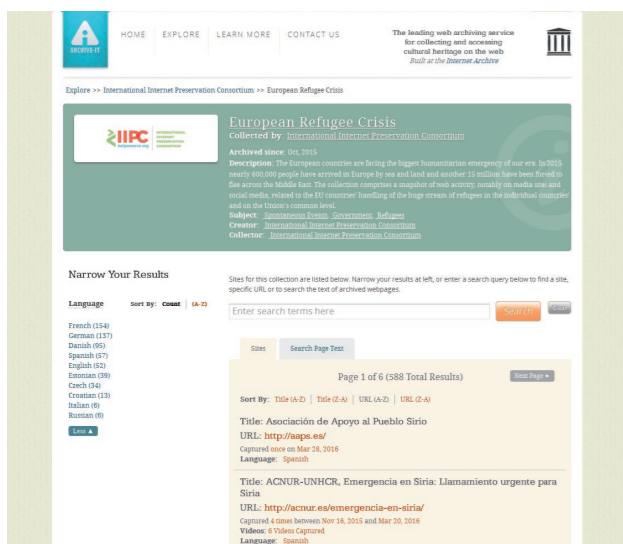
ARCHIVE-IT

HOME EXPLORE LEARN MORE CONTACT US

The leading web archiving service for collecting and accessing cultural heritage on the web
Built at the Internet Archive

Explore >> International Internet Preservation Consortium >> European Refugee Crisis

IIPC netpreserve.org INTERNATIONAL INTERNET PRESERVATION CONSORTIUM

European Refugee Crisis
Collected by: International Internet Preservation Consortium

Archived since: Oct, 2015
Description: The European countries are facing the biggest humanitarian emergency of our era. In 2015 nearly 800,000 people have arrived in Europe by sea and land and another 15 million have been forced to flee across the Middle East. The collection comprises a snapshot of web activity, notably on media sites and social media, related to the EU countries' handling of the huge stream of refugees in the individual countries and on the Union's common level.
Subject: Spontaneous Events, Government, Refugees
Creator: International Internet Preservation Consortium
Collector: International Internet Preservation Consortium

Narrow Your Results

Language Sort By: Count | (A-Z)

French (154)
German (137)
Danish (95)
Spanish (57)
English (52)
Estonian (39)
Czech (34)
Croatian (13)
Italian (6)
Russian (6)

Less ▲

Sites for this collection are listed below. Narrow your results at left, or enter a search query below to find a site, specific URL or to search the text of archived webpages.

Enter search terms here Search Clear

Sites Search Page Text

Page 1 of 6 (588 Total Results) Next Page ▸

Sort By: Title (A-Z) | Title (Z-A) | URL (A-Z) | URL (Z-A)

Title: Asociación de Apoyo al Pueblo Sirio
URL: http://aaps.es/
Captured once on Mar 28, 2016
Language: Spanish

Title: ACNUR-UNHCR, Emergencia en Siria: Llamamiento urgente para Siria
URL: http://acnur.es/emergencia-en-siria/
Captured 4 times between Nov 16, 2015 and Mar 20, 2016
Videos: 6 Videos Captured
Language: Spanish